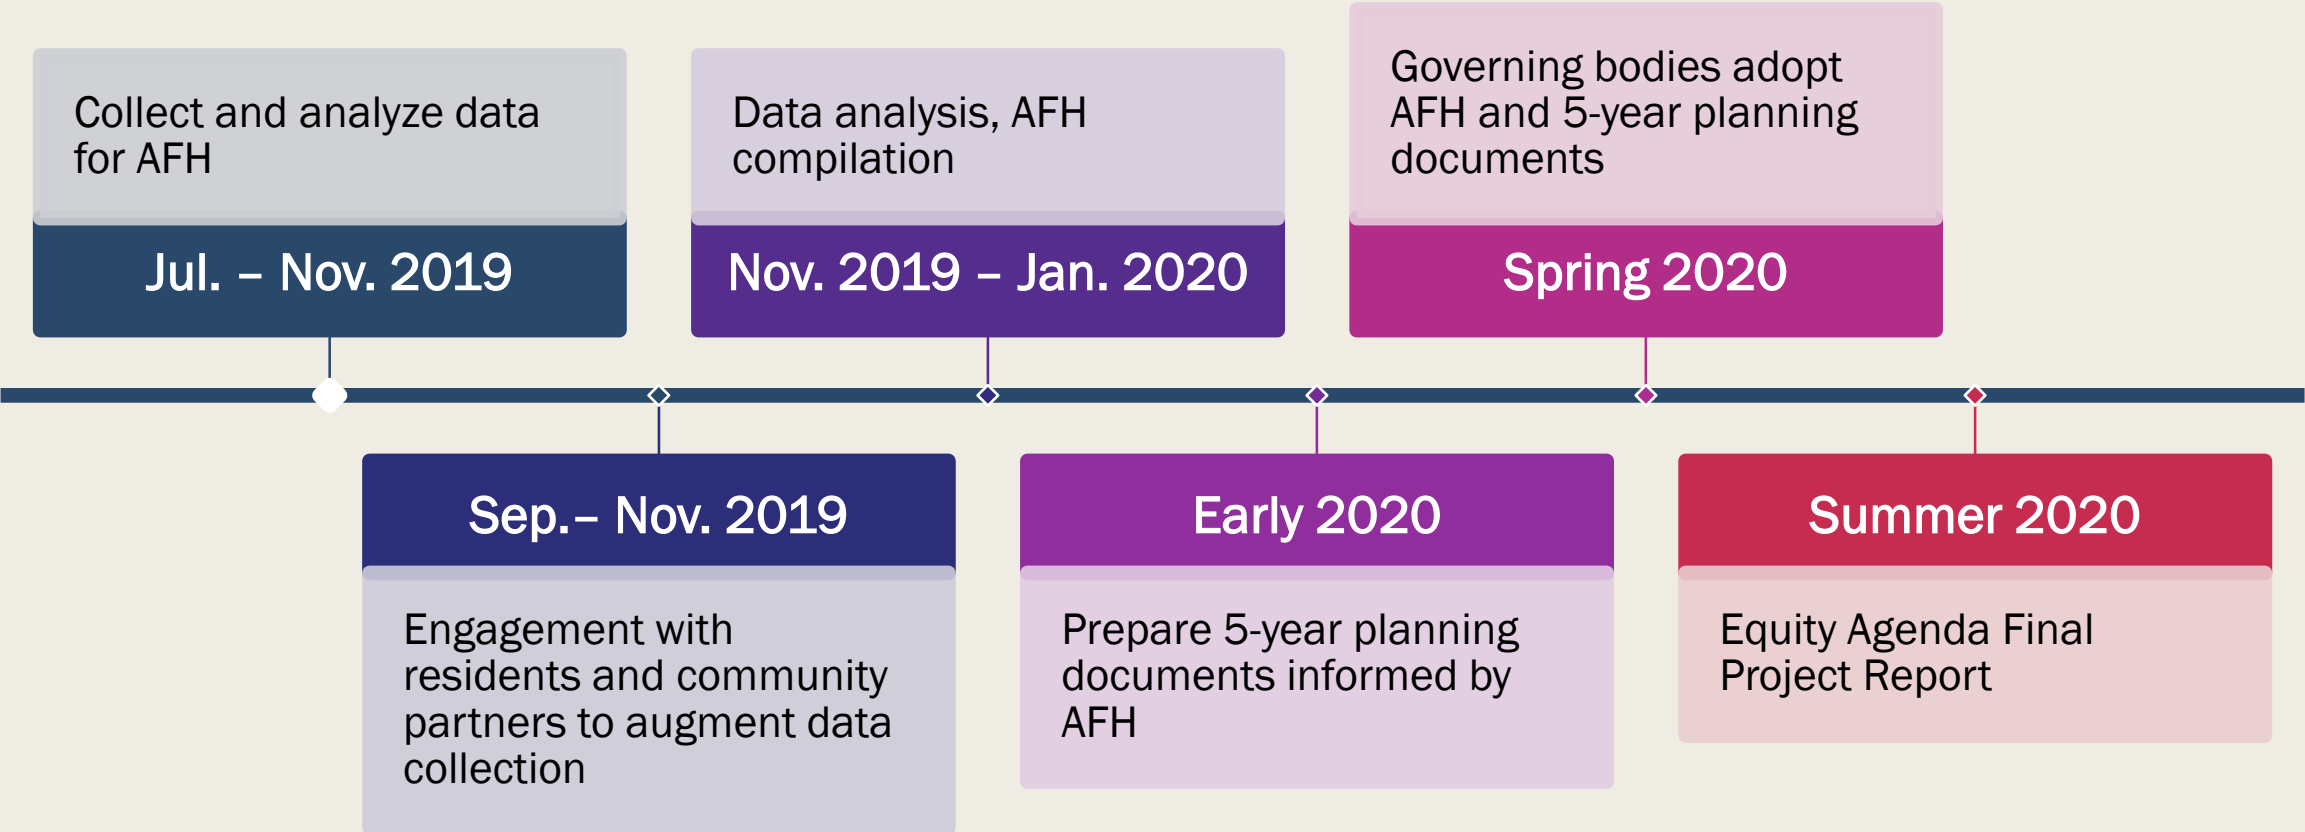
Collect and analyze data for AFH

Jul. – Nov. 2019

Sep.– Nov. 2019

Engagement with residents and community partners to augment data collection

Data analysis, AFH compilation

Nov. 2019 – Jan. 2020

Early 2020

Prepare 5-year planning documents informed by AFH

Governing bodies adopt AFH and 5-year planning documents

Spring 2020

Summer 2020

Equity Agenda Final Project Report